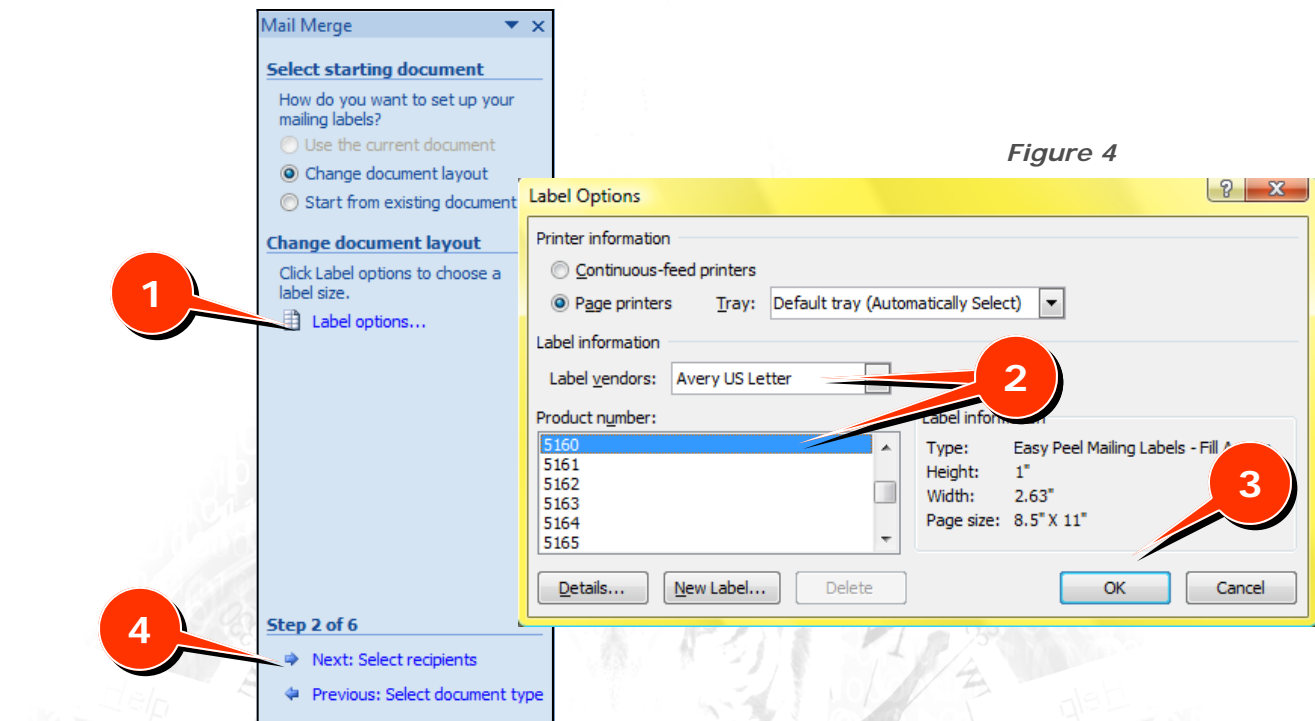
Mail Merge

Select starting document

How do you want to set up your mailing labels?

Use the current document

Change document layout

Start from existing document

Change document layout

Click Label options to choose a label size.

Label options...

Step 2 of 6

Next: Select recipients

Previous: Select document type

Figure 4

Label Options

Printer information

Continuous-feed printers

Page printers Tray: Default tray (Automatically Select)

Label information

Label vendors: Avery US Letter

Product number:

5160
5161
5162
5163
5164
5165

Label inform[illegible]

Type: Easy Peel Mailing Labels - Fill A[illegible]
Height: 1"
Width: 2.63"
Page size: 8.5" X 11"

Details... New Label... Delete OK Cancel

1

2

3

4